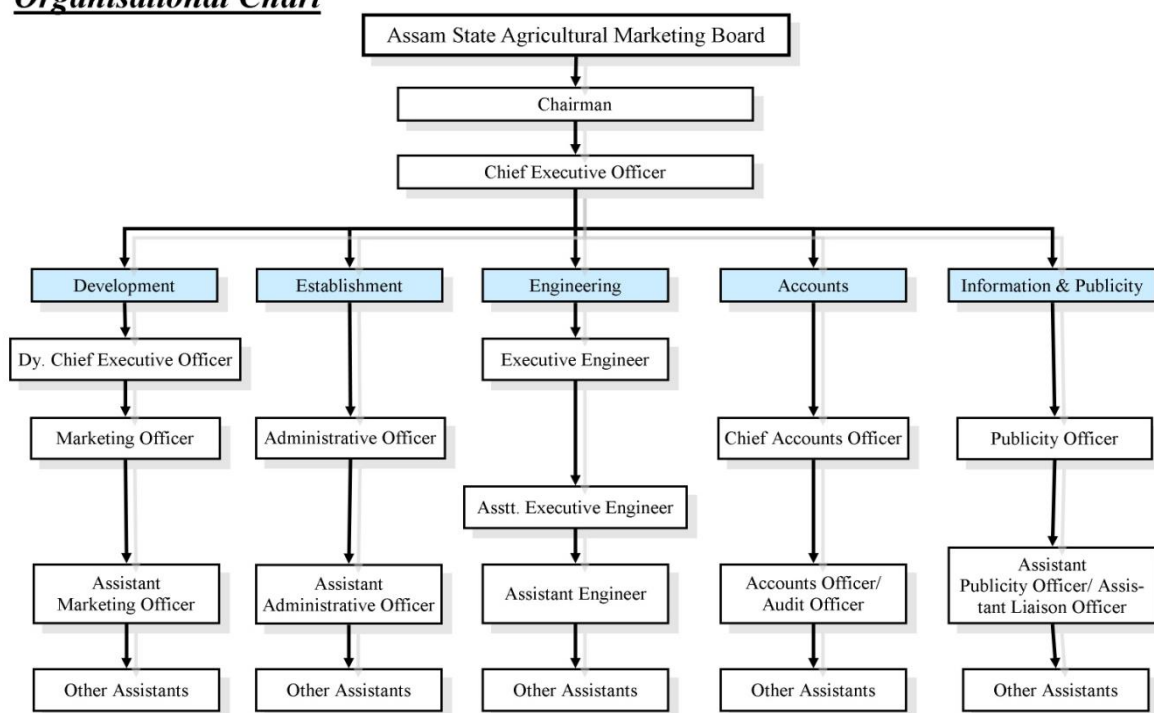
Organisational Chart

Assam State Agricultural Marketing Board

Chairman

Chief Executive Officer

Development

Establishment

Engineering

Accounts

Information & Publicity

Dy. Chief Executive Officer

Marketing Officer

Assistant Marketing Officer

Other Assistants

Administrative Officer

Assistant Administrative Officer

Other Assistants

Executive Engineer

Asstt. Executive Engineer

Assistant Engineer

Other Assistants

Chief Accounts Officer

Accounts Officer/ Audit Officer

Other Assistants

Publicity Officer

Assistant Publicity Officer/ Assistant Liaison Officer

Other Assistants